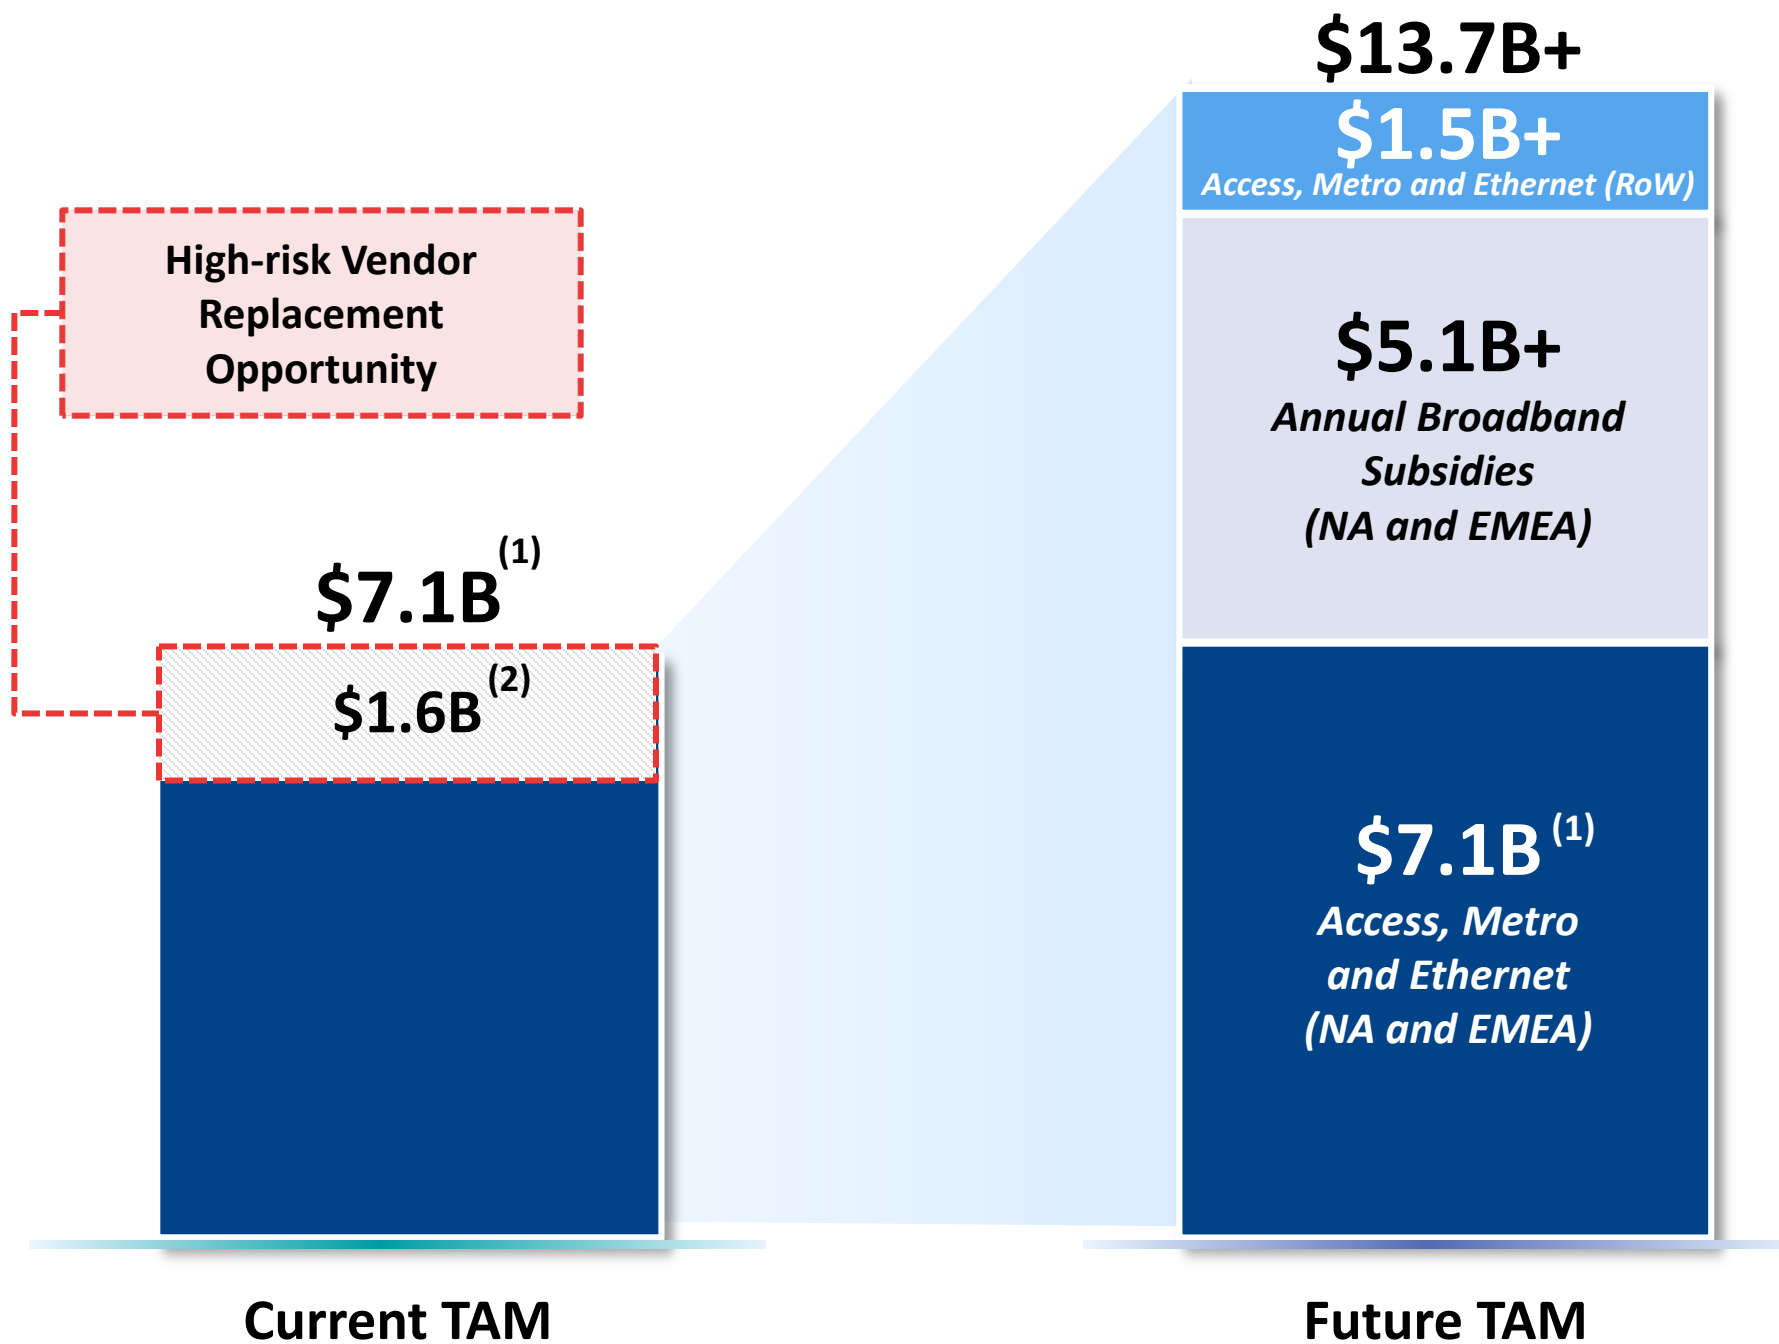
High-risk Vendor Replacement Opportunity

$7.1B$^{(1)}$

$1.6B$^{(2)}$

Current TAM

$13.7B+

$1.5B+
Access, Metro and Ethernet (RoW)

$5.1B+
Annual Broadband Subsidies (NA and EMEA)

$7.1B$^{(1)}$
Access, Metro and Ethernet (NA and EMEA)

Future TAM